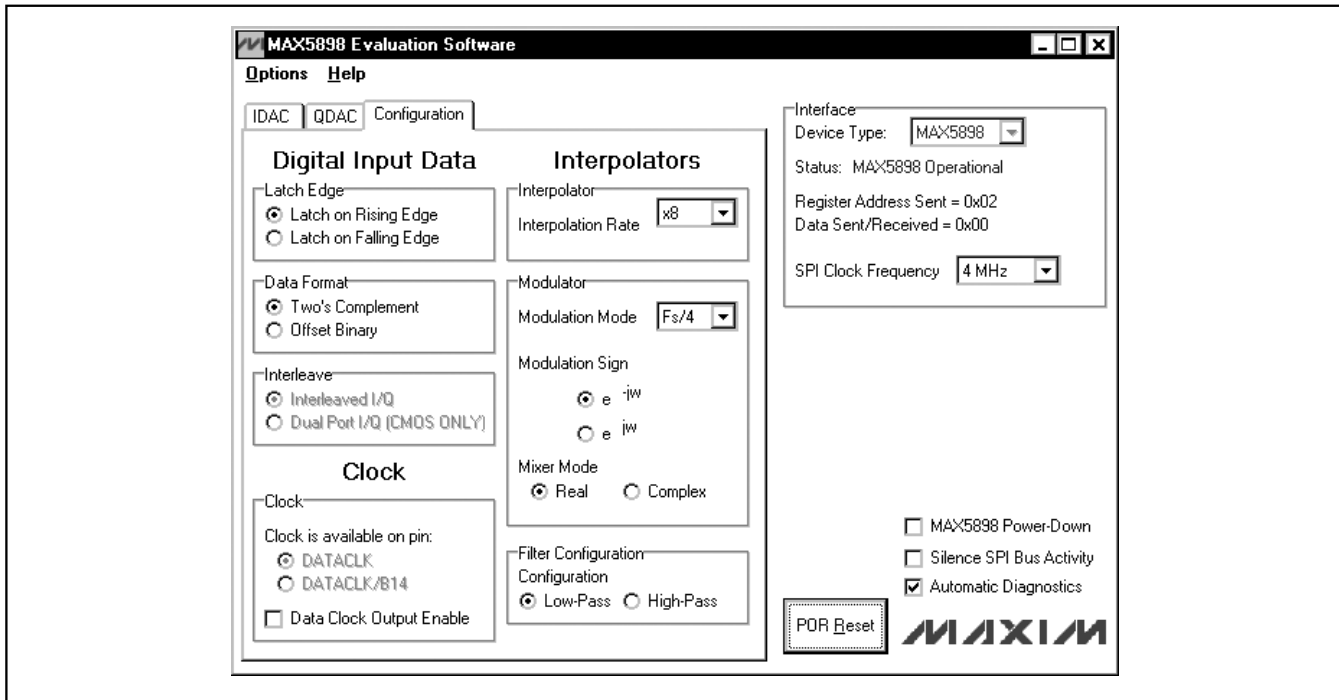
MAX5898 Evaluation Software

Options Help

IDAC QDAC Configuration

Digital Input Data

Latch Edge
Latch on Rising Edge
Latch on Falling Edge

Data Format
Two's Complement
Offset Binary

Interleave
Interleaved I/Q
Dual Port I/Q (CMOS ONLY)

Clock

Clock
Clock is available on pin:
DATACLK
DATACLK/B14
Data Clock Output Enable

Interpolators

Interpolator
Interpolation Rate x8

Modulator
Modulation Mode Fs/4
Modulation Sign
$e^{-jw}$
$e^{jw}$
Mixer Mode
Real Complex

Filter Configuration
Configuration
Low-Pass High-Pass

Interface
Device Type: MAX5898
Status: MAX5898 Operational

Register Address Sent = 0x02
Data Sent/Received = 0x00

SPI Clock Frequency 4 MHz

MAX5898 Power-Down
Silence SPI Bus Activity
Automatic Diagnostics

POR Reset

MAXIM